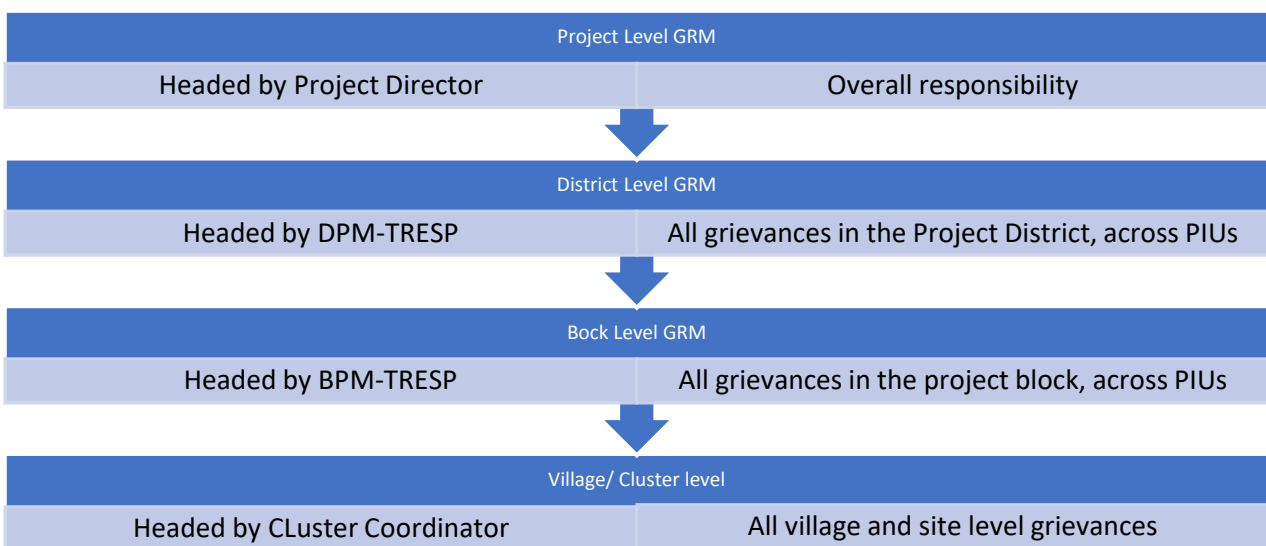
Project Level GRM

Headed by Project Director

Overall responsibility

District Level GRM

Headed by DPM-TRESP

All grievances in the Project District, across PIUs

Bock Level GRM

Headed by BPM-TRESP

All grievances in the project block, across PIUs

Village/ Cluster level

Headed by CLuster Coordinator

All village and site level grievances